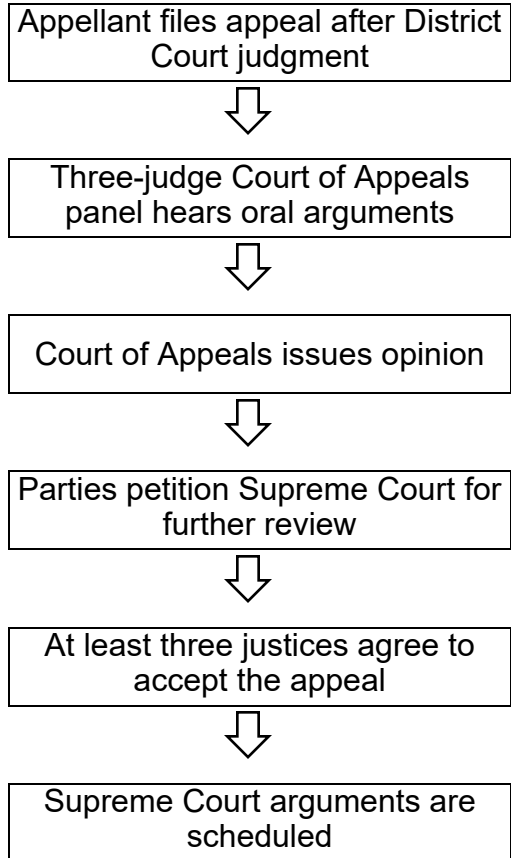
Appellant files appeal after District Court judgment

Three-judge Court of Appeals panel hears oral arguments

Court of Appeals issues opinion

Parties petition Supreme Court for further review

At least three justices agree to accept the appeal

Supreme Court arguments are scheduled